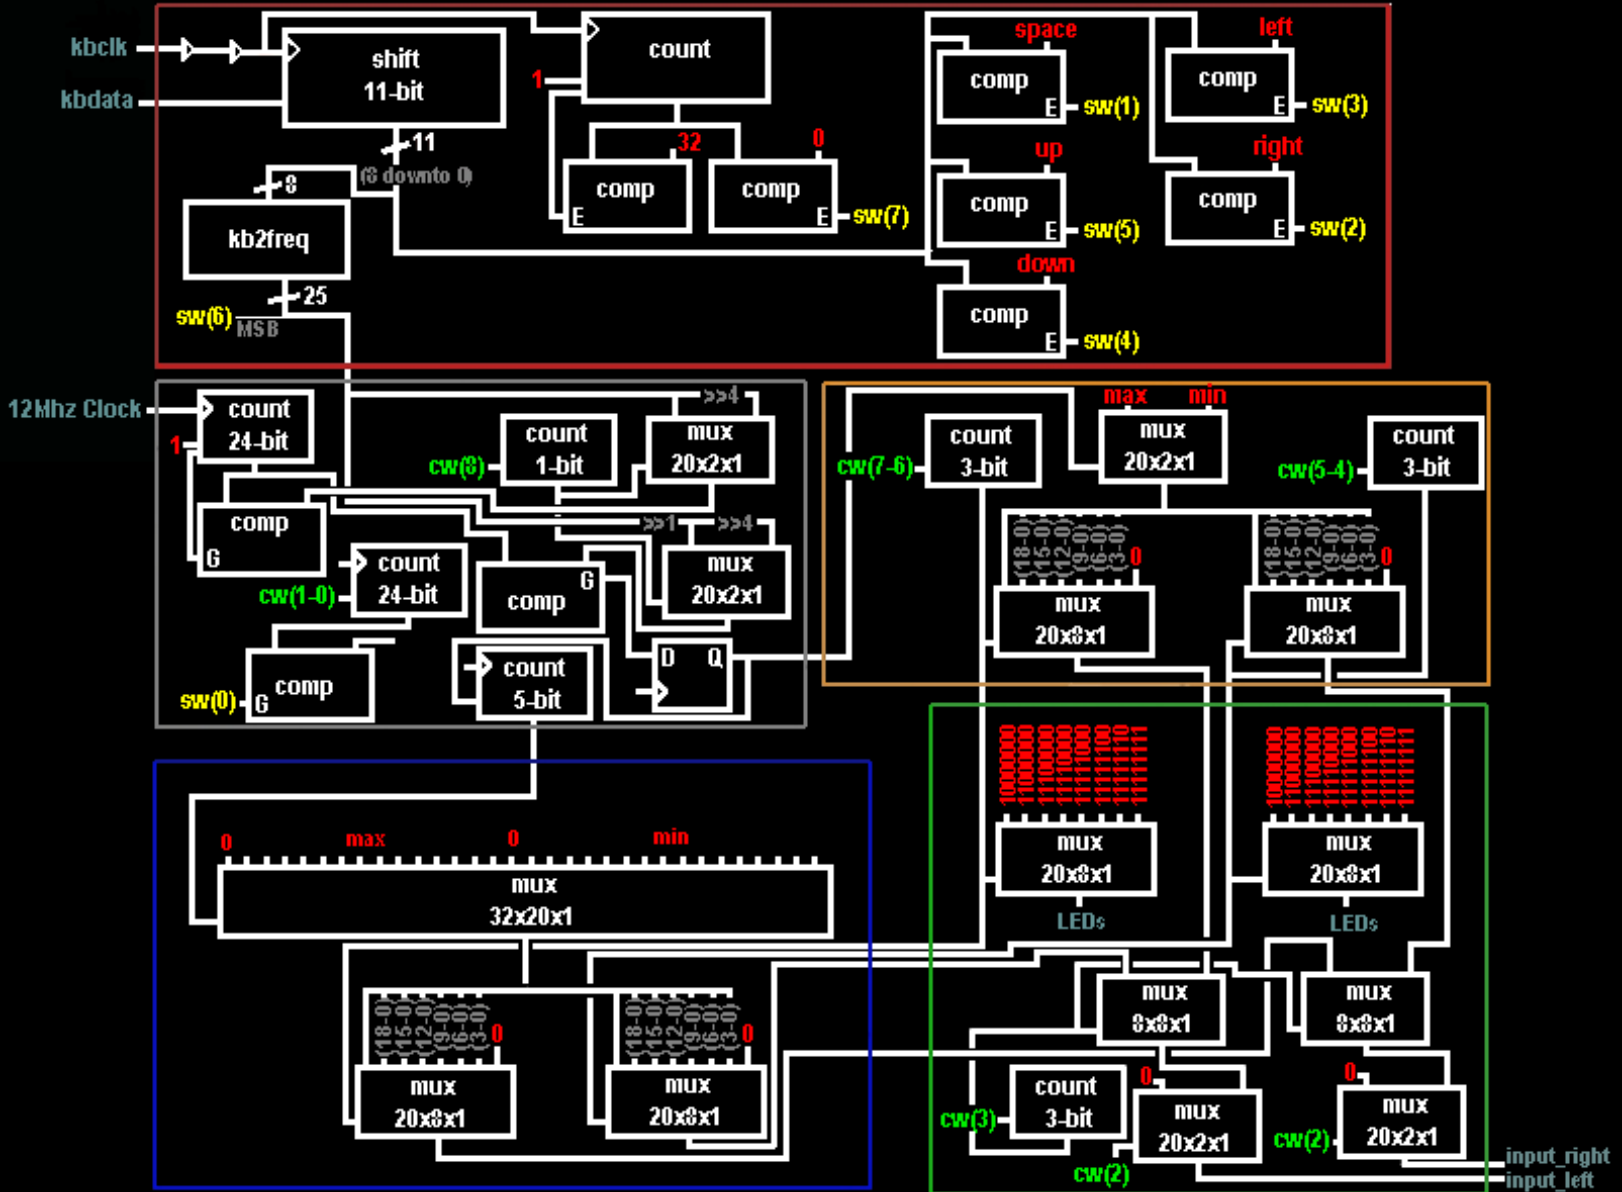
kbclk
kbdata
shift
11-bit
count
1
11
(8 downto 0)
32
0
comp
E
comp
E
sw(7)
8
kb2freq
25
sw(6)
MSB
space
comp
E
sw(1)
left
comp
E
sw(3)
up
comp
E
sw(5)
right
comp
E
sw(2)
down
comp
E
sw(4)
12Mhz Clock
count
24-bit
1
count
1-bit
cw(8)
>>4
mux
20x2x1
comp
G
>>1
>>4
count
24-bit
cw(1-0)
comp
G
mux
20x2x1
comp
G
sw(0)
count
5-bit
D
Q
max
min
count
3-bit
cw(7-6)
mux
20x2x1
count
3-bit
cw(5-4)
(18-0)
(15-0)
(12-0)
(9-0)
(6-0)
(3-0)
0
(18-0)
(15-0)
(12-0)
(9-0)
(6-0)
(3-0)
0
mux
20x8x1
mux
20x8x1
1000000
1100000
1110000
1111000
1111100
1111110
1111111
1000000
1100000
1110000
1111000
1111100
1111110
1111111
mux
20x8x1
LEDs
mux
20x8x1
LEDs
0
max
0
min
mux
32x20x1
(18-0)
(15-0)
(12-0)
(9-0)
(6-0)
(3-0)
0
(18-0)
(15-0)
(12-0)
(9-0)
(6-0)
(3-0)
0
mux
20x8x1
mux
20x8x1
mux
8x8x1
mux
8x8x1
count
3-bit
cw(3)
0
mux
20x2x1
cw(2)
0
mux
20x2x1
cw(2)
input_right
input_left